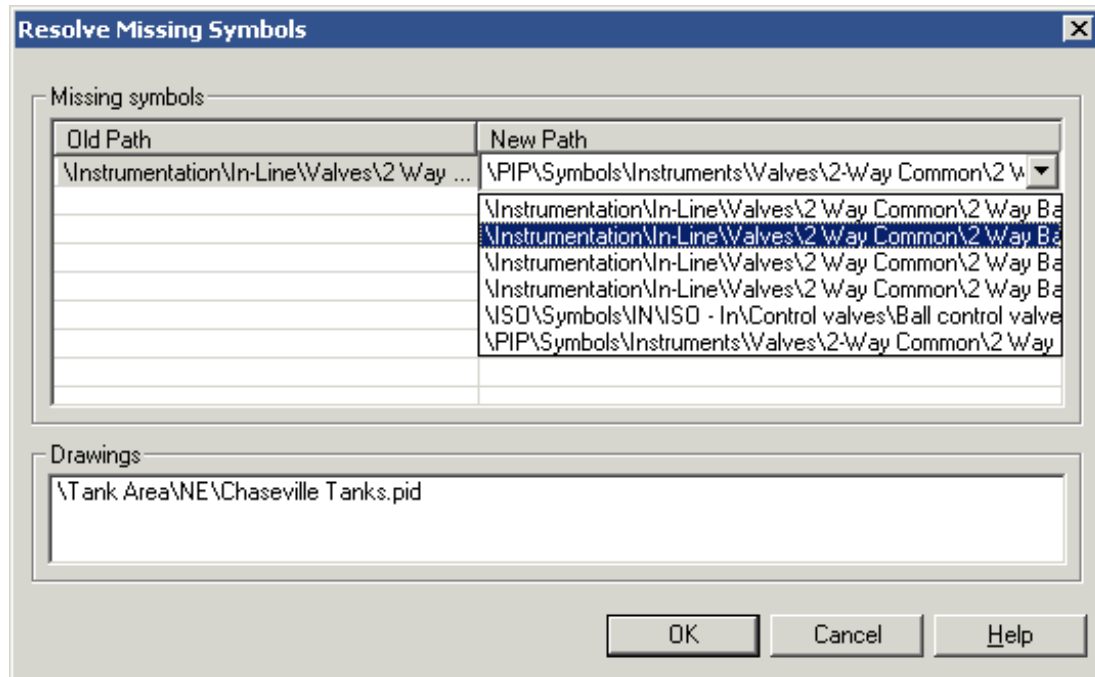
Resolve Missing Symbols

Missing symbols

| Old Path | New Path |
|---|---|
| \Instrumentation\In-Line\Valves\2 Way ... | \PIP\Symbols\Instruments\Valves\2-Way Common\2 W |

\Instrumentation\In-Line\Valves\2 Way Common\2 Way Ba
\Instrumentation\In-Line\Valves\2 Way Common\2 Way Ba
\Instrumentation\In-Line\Valves\2 Way Common\2 Way Ba
\Instrumentation\In-Line\Valves\2 Way Common\2 Way Ba
\ISO\Symbols\IN\ISO - In\Control valves\Ball control valve
\PIP\Symbols\Instruments\Valves\2-Way Common\2 Way

Drawings

\Tank Area\NE\Chaseville Tanks.pid

OK
Cancel
Help